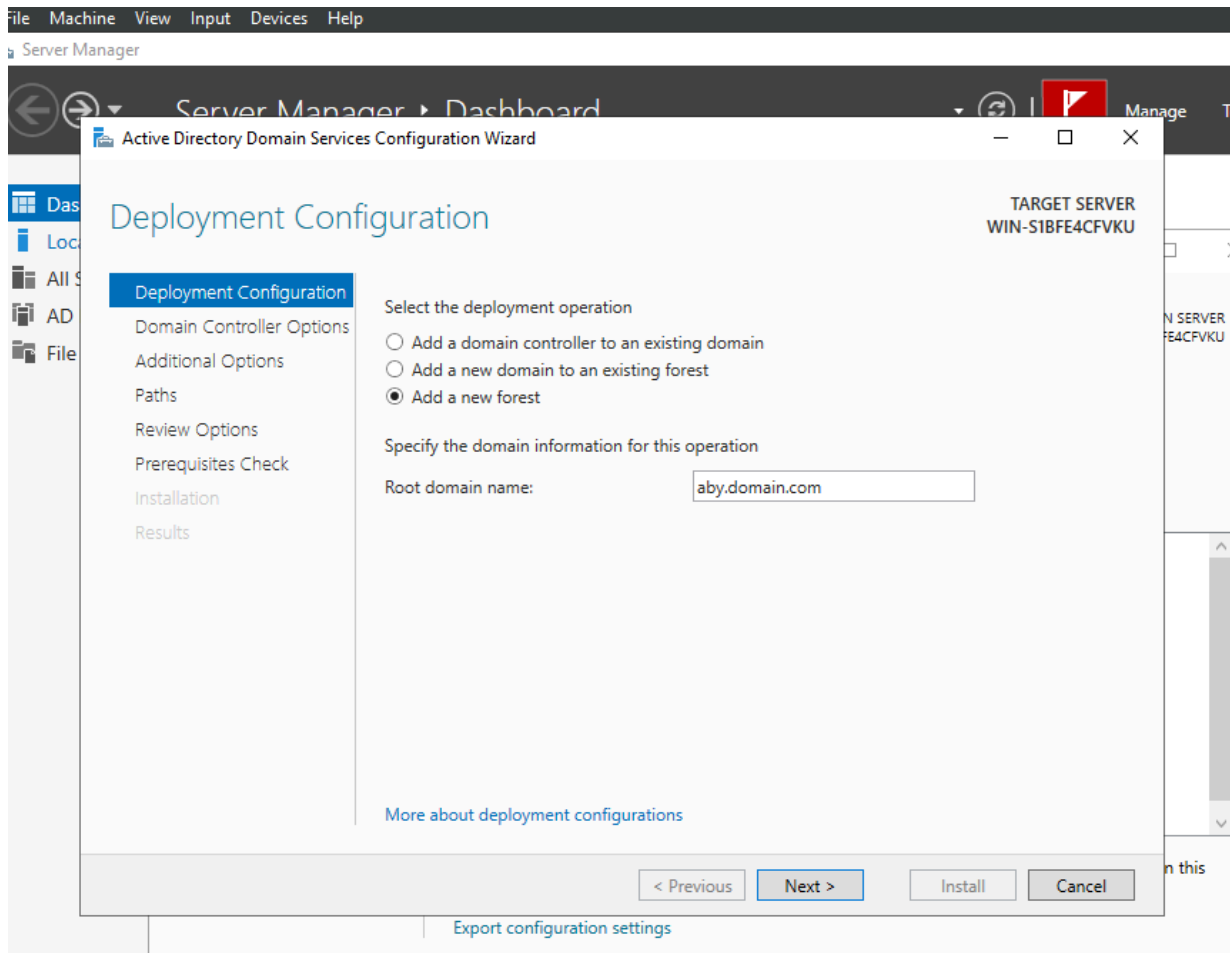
File Machine View Input Devices Help

Server Manager

Server Manager ▸ Dashboard

Manage T

Das
Loca
All S
AD
File

N SERVER
FE4CFVKU

n this

Active Directory Domain Services Configuration Wizard

Deployment Configuration

TARGET SERVER
WIN-S1BFE4CFVKU

Deployment Configuration
Domain Controller Options
Additional Options
Paths
Review Options
Prerequisites Check
Installation
Results

Select the deployment operation

Add a domain controller to an existing domain
Add a new domain to an existing forest
Add a new forest

Specify the domain information for this operation

Root domain name: aby.domain.com

More about deployment configurations

< Previous  Next >  Install  Cancel

Export configuration settings